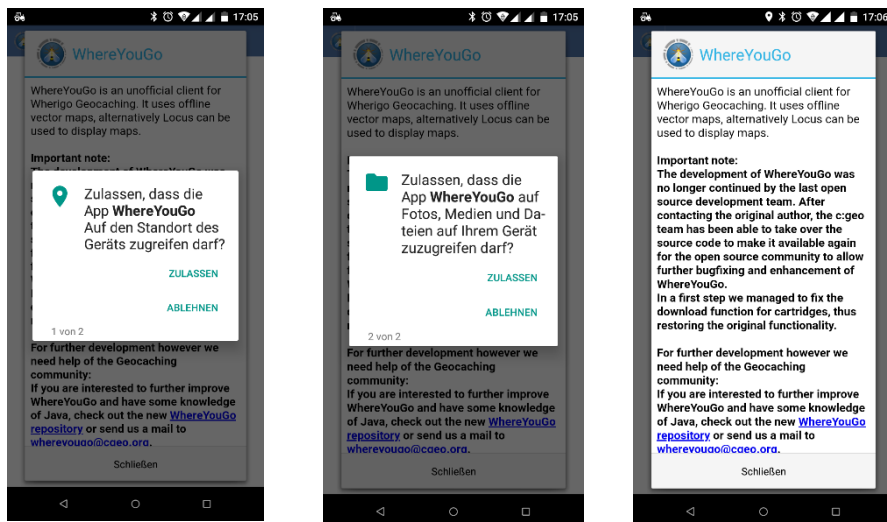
17:05

WhereYouGo

WhereYouGo is an unofficial client for Wherigo Geocaching. It uses offline vector maps, alternatively Locus can be used to display maps.

Important note:

Zulassen, dass die App **WhereYouGo** Auf den Standort des Geräts zugreifen darf?

ZULASSEN

ABLEHNEN

1 von 2

For further development however we need help of the Geocaching community:
If you are interested to further improve WhereYouGo and have some knowledge of Java, check out the new WhereYouGo repository or send us a mail to wherevougo@cgeo.org.

Schließen

17:05

WhereYouGo

WhereYouGo is an unofficial client for Wherigo Geocaching. It uses offline vector maps, alternatively Locus can be used to display maps.

Zulassen, dass die App **WhereYouGo** auf Fotos, Medien und Dateien auf Ihrem Gerät zuzugreifen darf?

ZULASSEN

ABLEHNEN

2 von 2

For further development however we need help of the Geocaching community:
If you are interested to further improve WhereYouGo and have some knowledge of Java, check out the new WhereYouGo repository or send us a mail to wherevougo@cgeo.org.

Schließen

17:06

WhereYouGo

WhereYouGo is an unofficial client for Wherigo Geocaching. It uses offline vector maps, alternatively Locus can be used to display maps.

Important note:
The development of WhereYouGo was no longer continued by the last open source development team. After contacting the original author, the c:geo team has been able to take over the source code to make it available again for the open source community to allow further bugfixing and enhancement of WhereYouGo.
In a first step we managed to fix the download function for cartridges, thus restoring the original functionality.

For further development however we need help of the Geocaching community:
If you are interested to further improve WhereYouGo and have some knowledge of Java, check out the new WhereYouGo repository or send us a mail to wherevougo@cgeo.org.

Schließen